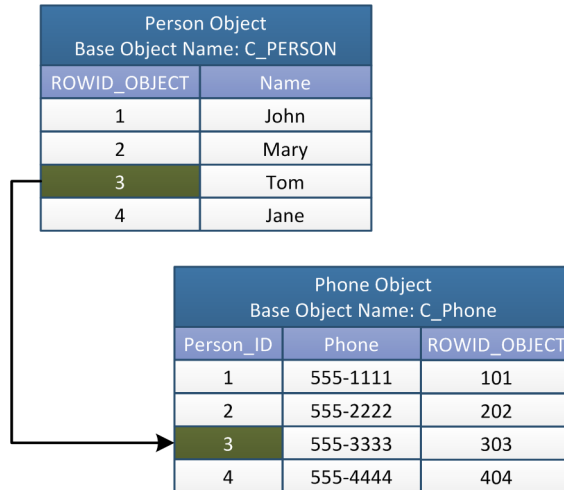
Person Object
Base Object Name: C_PERSON

| ROWID_OBJECT | Name |
|---|---|
| 1 | John |
| 2 | Mary |
| 3 | Tom |
| 4 | Jane |

Phone Object
Base Object Name: C_Phone

| Person_ID | Phone | ROWID_OBJECT |
|---|---|---|
| 1 | 555-1111 | 101 |
| 2 | 555-2222 | 202 |
| 3 | 555-3333 | 303 |
| 4 | 555-4444 | 404 |